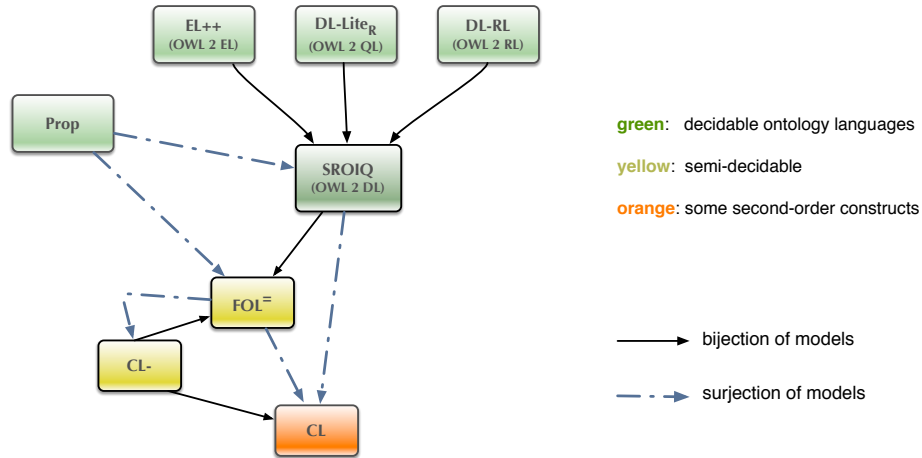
EL++
(OWL 2 EL)

DL-Lite$_R$
(OWL 2 QL)

DL-RL
(OWL 2 RL)

Prop

SROIQ
(OWL 2 DL)

FOL$^=$

CL-

CL

green: decidable ontology languages

yellow: semi-decidable

orange: some second-order constructs

bijection of models

surjection of models